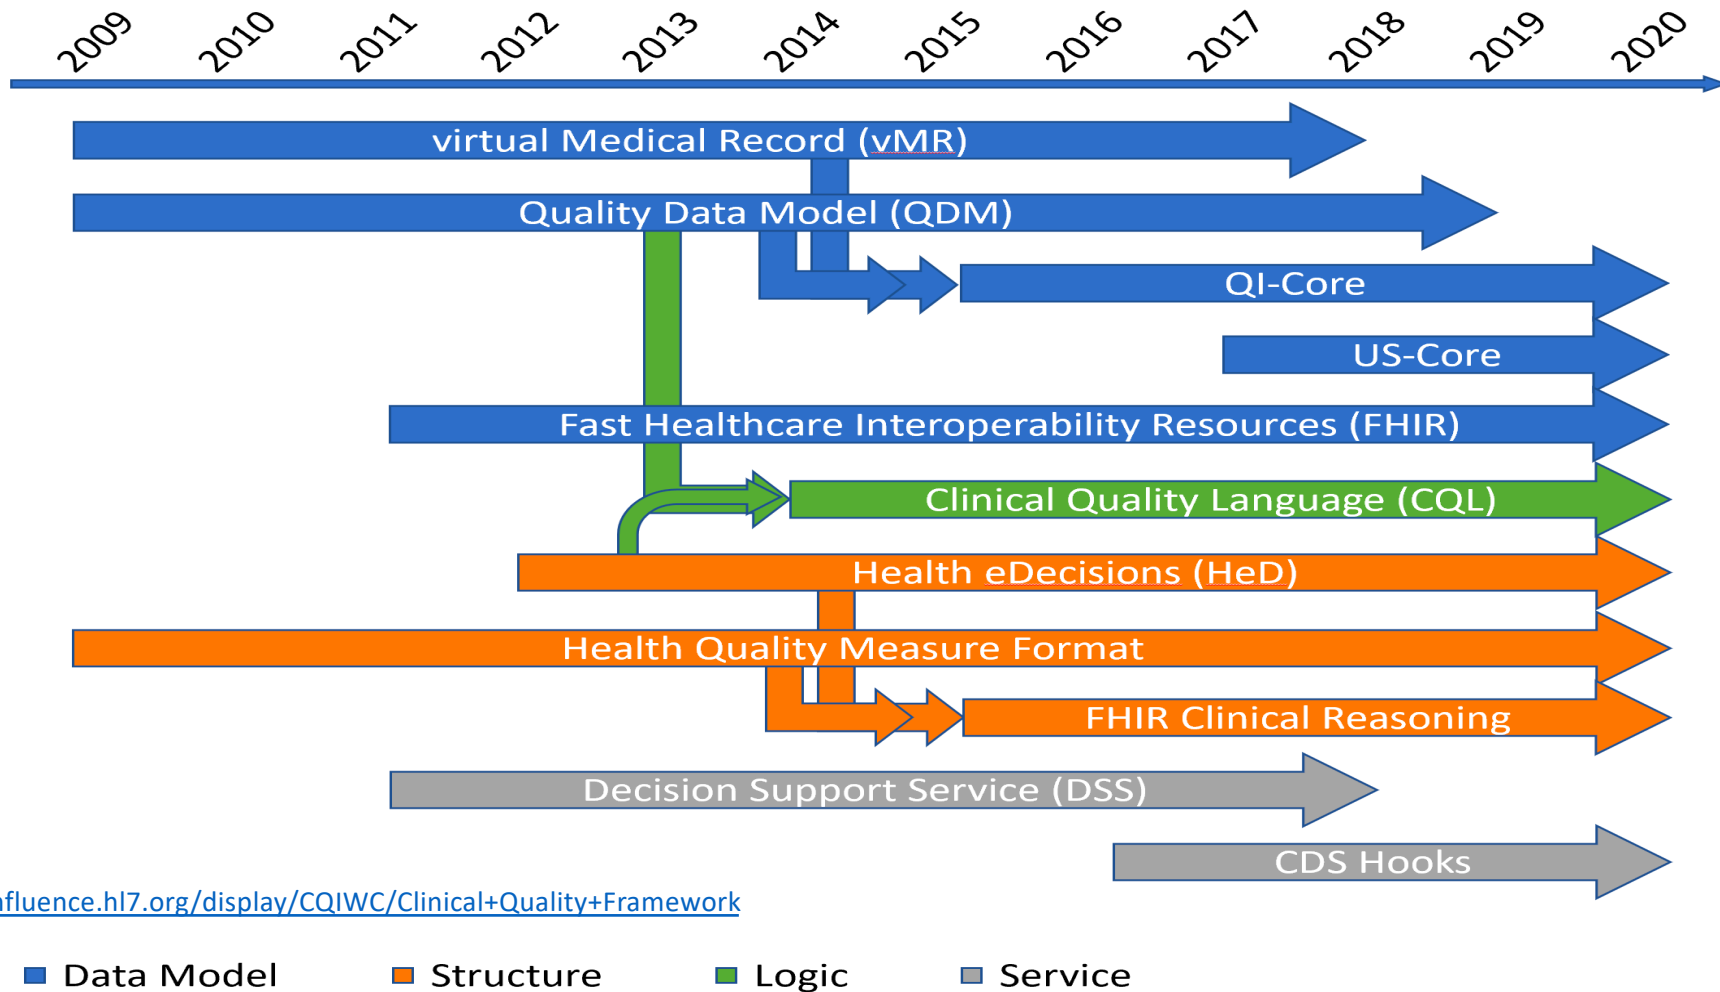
2009 2010 2011 2012 2013 2014 2015 2016 2017 2018 2019 2020

virtual Medical Record (vMR)

Quality Data Model (QDM)

QI-Core

US-Core

Fast Healthcare Interoperability Resources (FHIR)

Clinical Quality Language (CQL)

Health eDecisions (HeD)

Health Quality Measure Format

FHIR Clinical Reasoning

Decision Support Service (DSS)

CDS Hooks

nfluence.hl7.org/display/CQIWC/Clinical+Quality+Framework

Data Model Structure Logic Service